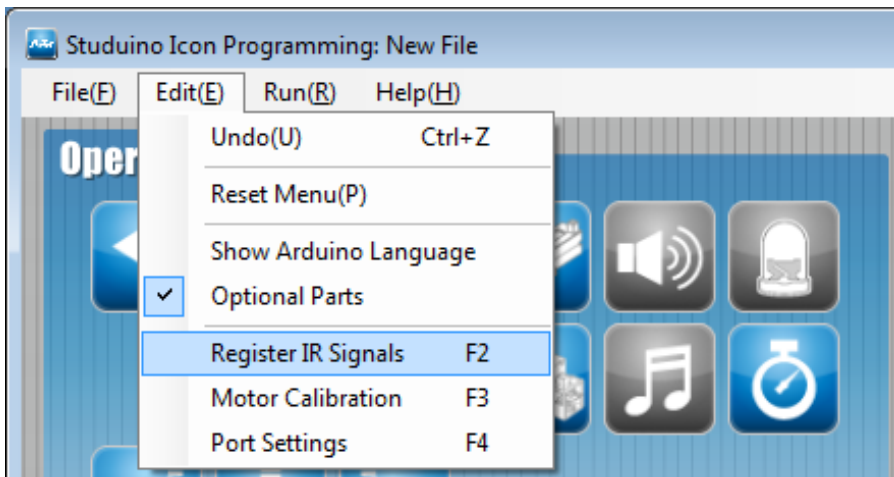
Studuino Icon Programming: New File

File(F) Edit(E) Run(R) Help(H)

Oper

Undo(U) Ctrl+Z

Reset Menu(P)

Show Arduino Language

✔ Optional Parts

Register IR Signals F2

Motor Calibration F3

Port Settings F4